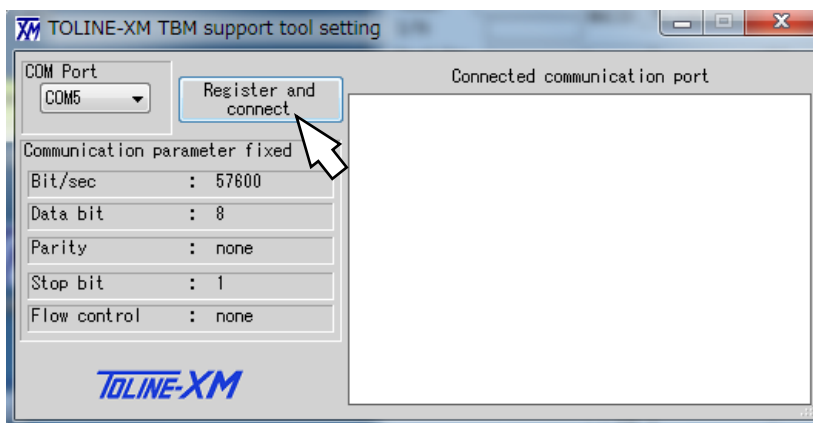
XM TOLINE-XM TBM support tool setting

COM Port
COM5

Register and connect

Connected communication port

Communication parameter fixed

Bit/sec : 57600
Data bit : 8
Parity : none
Stop bit : 1
Flow control : none

TOLINE-XM